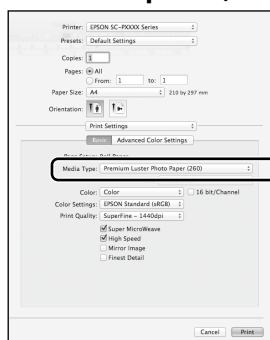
Printer: EPSON SC-PXXXX Series

Presets: Default Settings

Copies: 1

Pages: All

From: 1 to: 1

Paper Size: A4 210 by 297 mm

Orientation:

Print Settings

Basic Advanced Color Settings

Page Setup: Roll Paper

Media Type: Premium Luster Photo Paper (260)

Color: Color

16 bit/Channel

Color Settings: EPSON Standard (sRGB)

Print Quality: SuperFine – 1440dpi

Super MicroWeave

High Speed

Mirror Image

Finest Detail

Cancel

Print